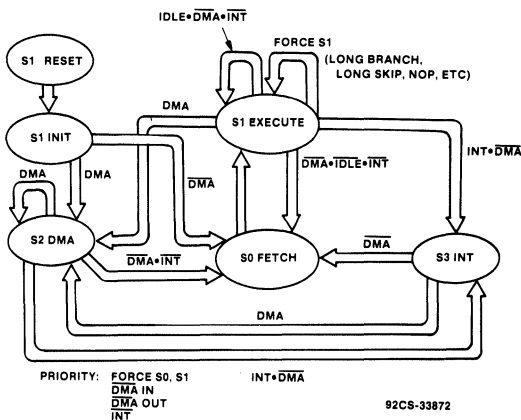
IDLE•$\overline{DMA}$•$\overline{INT}$

FORCE S1
(LONG BRANCH, LONG SKIP, NOP, ETC)

S1 RESET

S1 INIT

DMA

DMA

S1 EXECUTE

$\overline{DMA}$

INT•$\overline{DMA}$

$\overline{DMA}$•$\overline{IDLE}$•$\overline{INT}$

DMA

S2 DMA

$\overline{DMA}$•$\overline{INT}$

S0 FETCH

$\overline{DMA}$

S3 INT

DMA

PRIORITY: FORCE S0, S1
DMA IN
DMA OUT
INT

INT•$\overline{DMA}$

92CS-33872